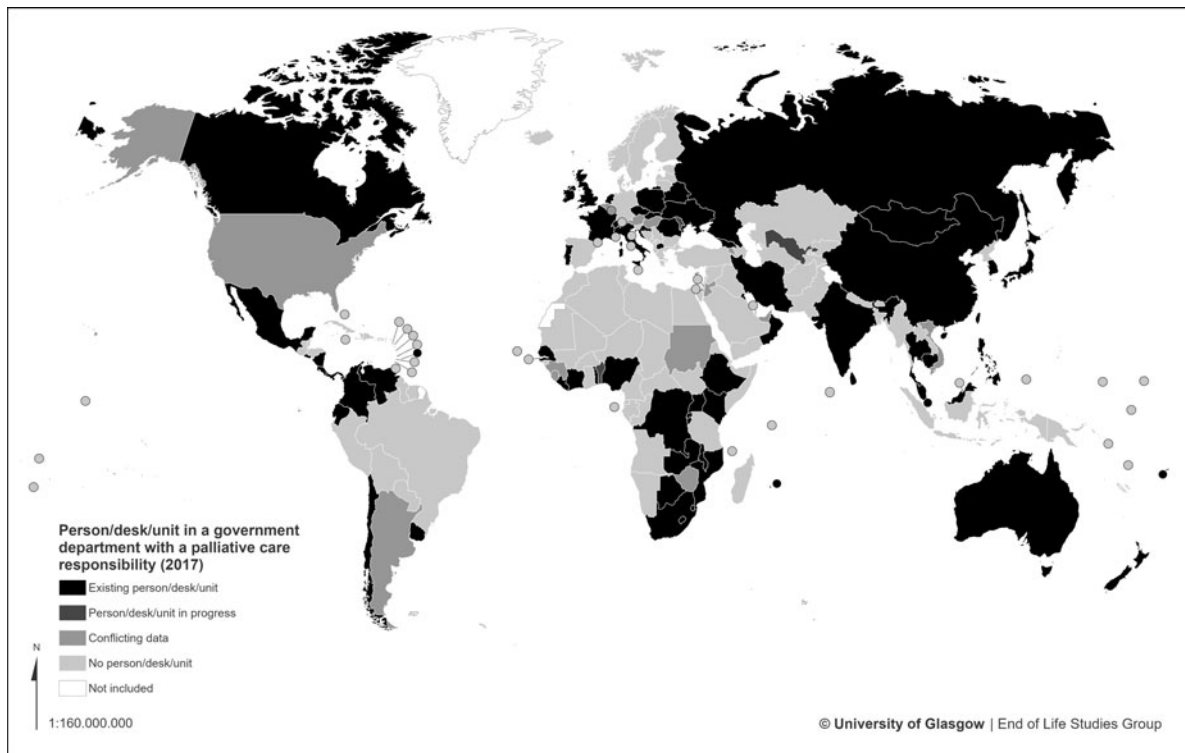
Person/desk/unit in a government department with a palliative care responsibility (2017)

Existing person/desk/unit

Person/desk/unit in progress

Conflicting data

No person/desk/unit

Not included

N

1:160.000.000

© University of Glasgow | End of Life Studies Group